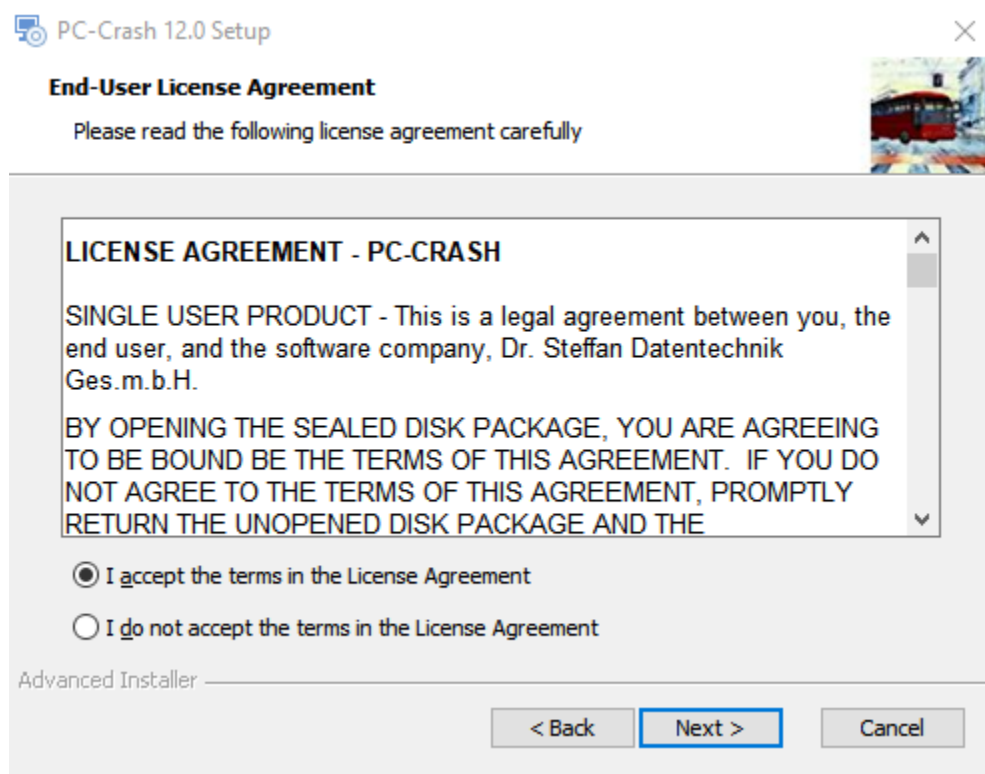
PC-Crash 12.0 Setup

End-User License Agreement

Please read the following license agreement carefully

LICENSE AGREEMENT - PC-CRASH

SINGLE USER PRODUCT - This is a legal agreement between you, the end user, and the software company, Dr. Steffan Datentechnik Ges.m.b.H.

BY OPENING THE SEALED DISK PACKAGE, YOU ARE AGREEING TO BE BOUND BE THE TERMS OF THIS AGREEMENT. IF YOU DO NOT AGREE TO THE TERMS OF THIS AGREEMENT, PROMPTLY RETURN THE UNOPENED DISK PACKAGE AND THE

I accept the terms in the License Agreement

I do not accept the terms in the License Agreement

Advanced Installer

< Back

Next >

Cancel